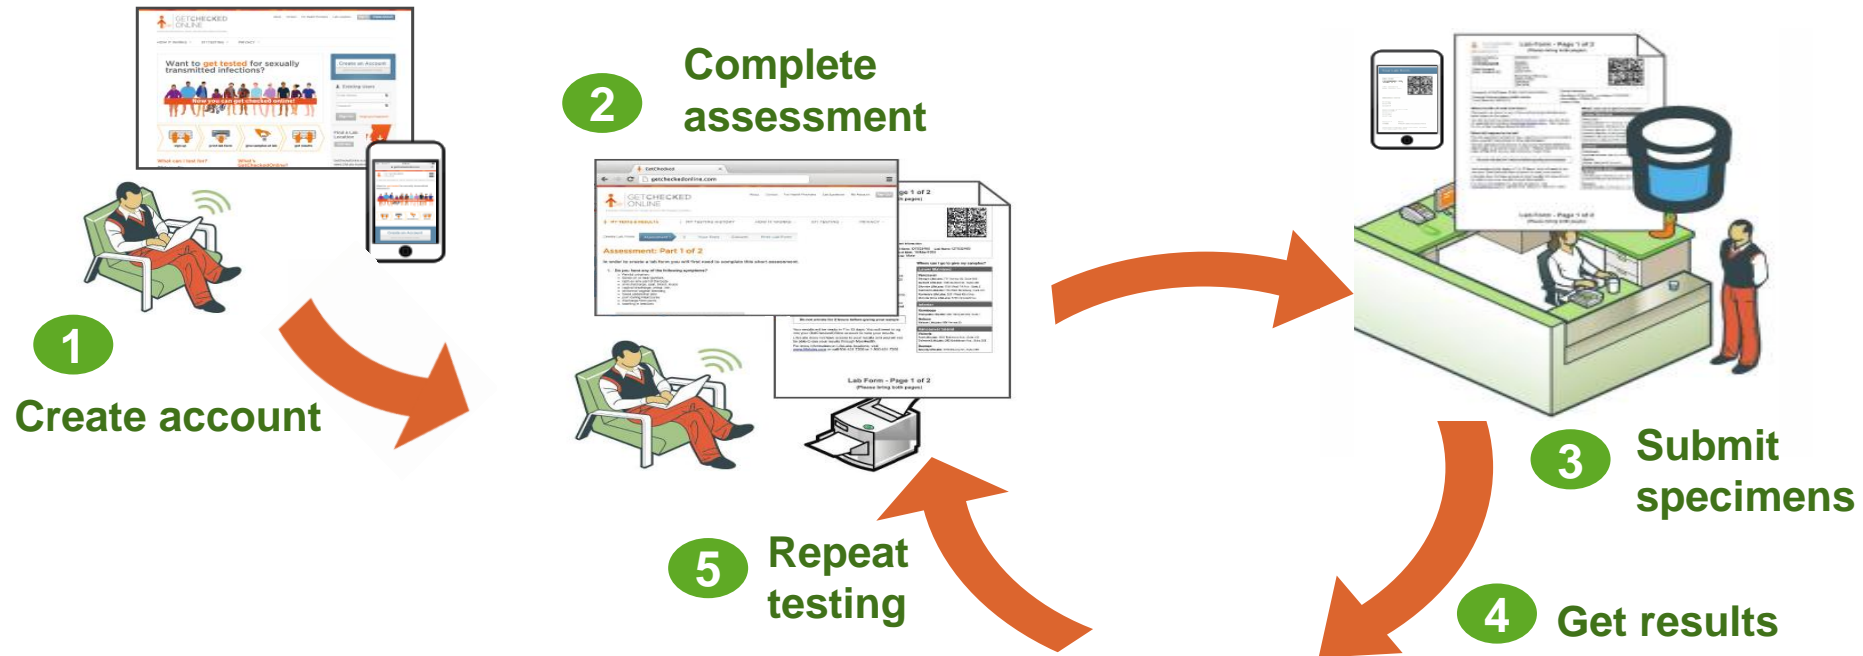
GETCHECKED ONLINE

Want to get tested for sexually transmitted infections?

Now you can get checked online!

Create an Account

1

Create account

2

Complete assessment

GETCHECKED ONLINE

Assessment: Part 1 of 2

Lab Form - Page 1 of 2

3

Submit specimens

4

Get results

5

Repeat testing